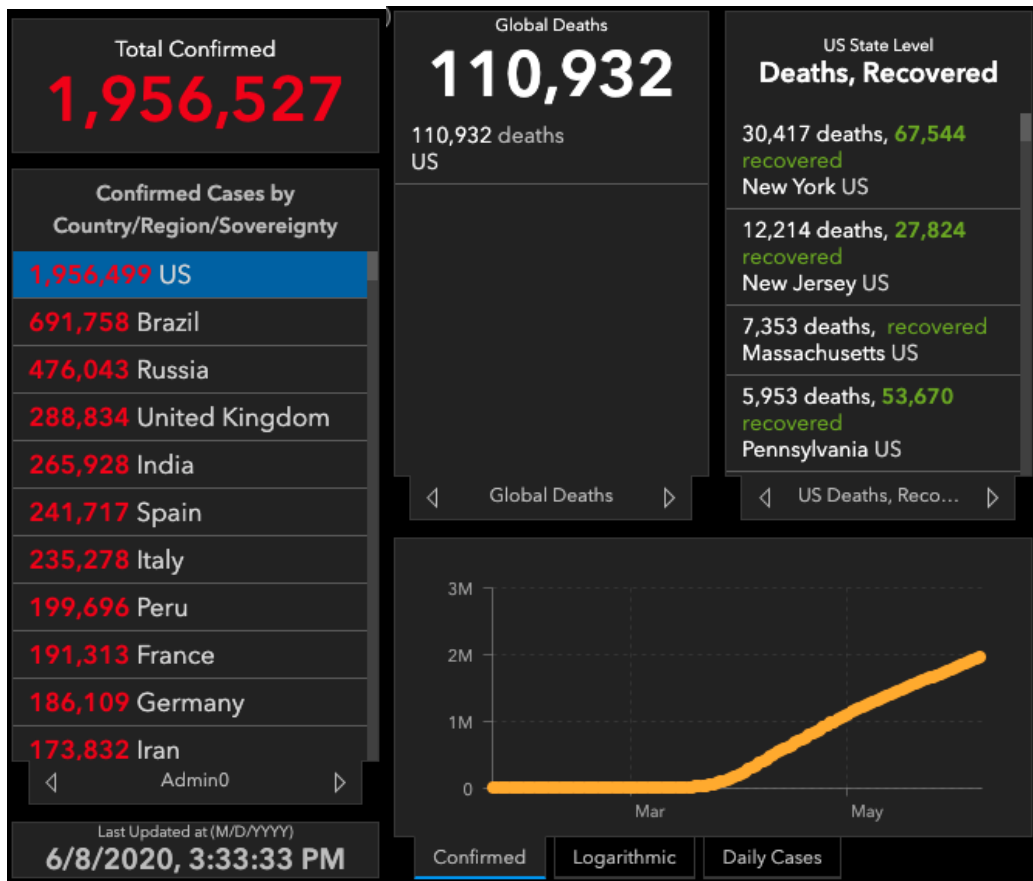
Total Confirmed
1,956,527

Confirmed Cases by Country/Region/Sovereignty

1,956,499 US
691,758 Brazil
476,043 Russia
288,834 United Kingdom
265,928 India
241,717 Spain
235,278 Italy
199,696 Peru
191,313 France
186,109 Germany
173,832 Iran

Admin0

Last Updated at (M/D/YYYY)
6/8/2020, 3:33:33 PM

Global Deaths
110,932

110,932 deaths
US

Global Deaths

US State Level
Deaths, Recovered

30,417 deaths, 67,544 recovered
New York US

12,214 deaths, 27,824 recovered
New Jersey US

7,353 deaths, recovered
Massachusetts US

5,953 deaths, 53,670 recovered
Pennsylvania US

US Deaths, Reco...

3M
2M
1M
0
Mar
May

Confirmed
Logarithmic
Daily Cases